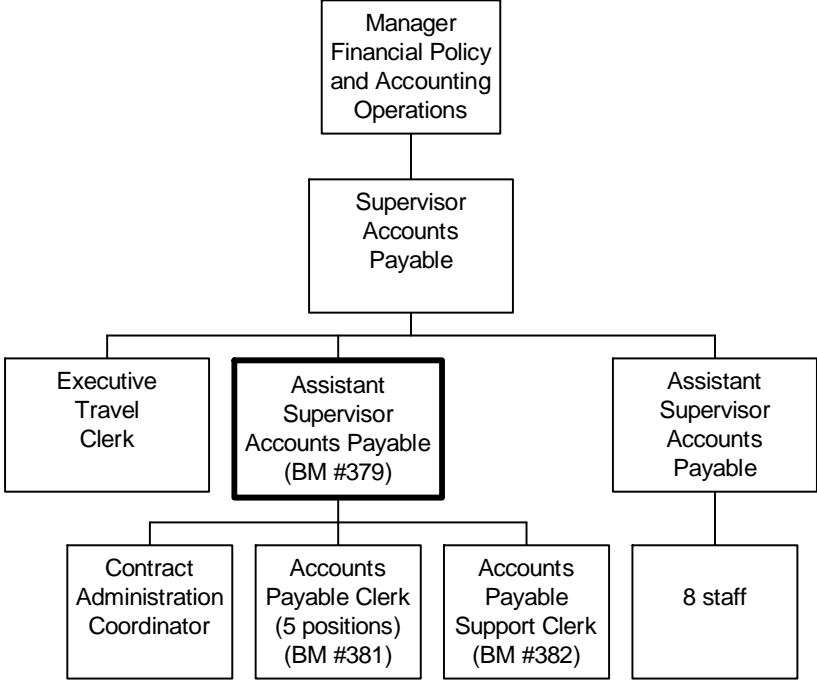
Manager Financial Policy and Accounting Operations

Supervisor Accounts Payable

Executive Travel Clerk

Assistant Supervisor Accounts Payable (BM #379)

Assistant Supervisor Accounts Payable

Contract Administration Coordinator

Accounts Payable Clerk (5 positions) (BM #381)

Accounts Payable Support Clerk (BM #382)

8 staff